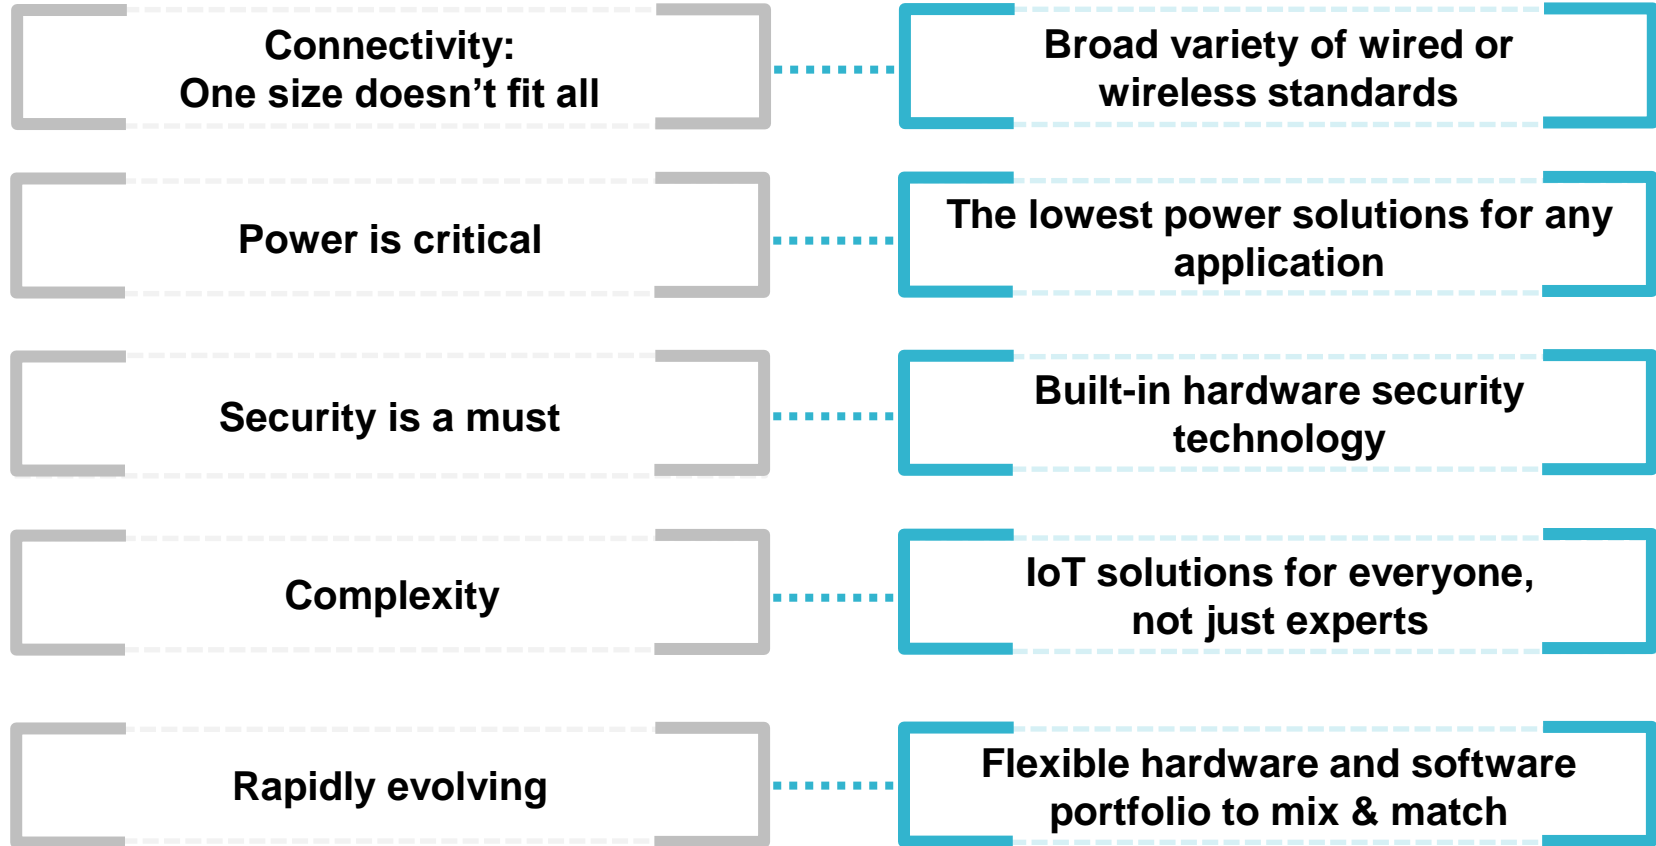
Connectivity:
One size doesn’t fit all

Broad variety of wired or wireless standards

Power is critical

The lowest power solutions for any application

Security is a must

Built-in hardware security technology

Complexity

IoT solutions for everyone, not just experts

Rapidly evolving

Flexible hardware and software portfolio to mix & match